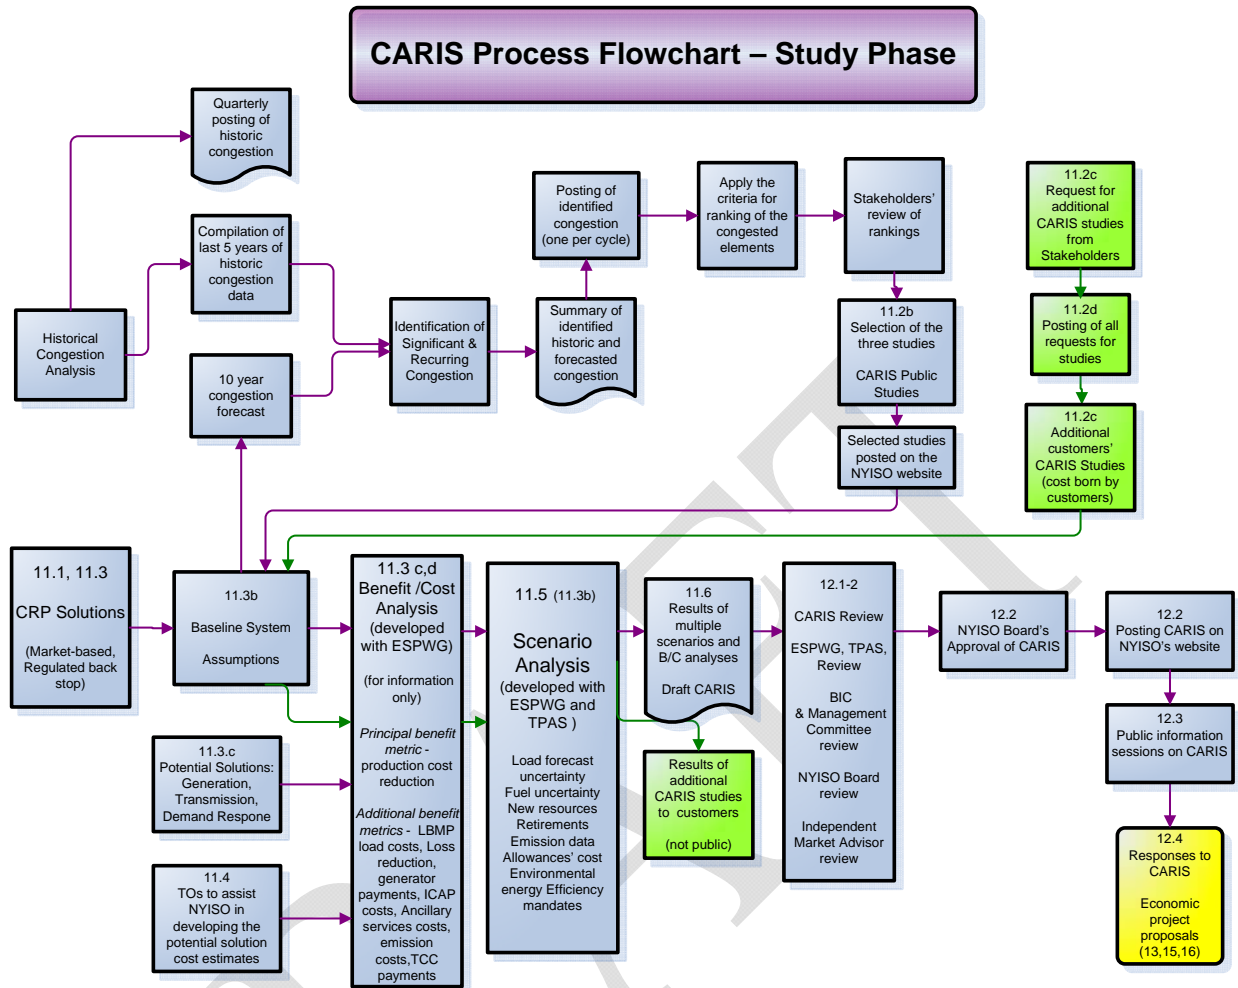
CARIS Process Flowchart – Study Phase

Quarterly posting of historic congestion

Compilation of last 5 years of historic congestion data

Historical Congestion Analysis

10 year congestion forecast

Identification of Significant & Recurring Congestion

Summary of identified historic and forecasted congestion

Posting of identified congestion (one per cycle)

Apply the criteria for ranking of the congested elements

Stakeholders' review of rankings

11.2b Selection of the three studies

CARIS Public Studies

Selected studies posted on the NYISO website

11.2c Request for additional CARIS studies from Stakeholders

11.2d Posting of all requests for studies

11.2c Additional customers' CARIS Studies (cost born by customers)

11.1, 11.3

CRP Solutions

(Market-based, Regulated back stop)

11.3b

Baseline System

Assumptions

11.3 c,d Benefit /Cost Analysis (developed with ESPWG)

(for information only)

Principal benefit metric - production cost reduction

Additional benefit metrics - LBMP load costs, Loss reduction, generator payments, ICAP costs, Ancillary services costs, emission costs,TCC payments

11.5 (11.3b)

Scenario Analysis (developed with ESPWG and TPAS )

Load forecast uncertainty
Fuel uncertainty
New resources
Retirements
Emission data
Allowances' cost
Environmental energy Efficiency mandates

11.6 Results of multiple scenarios and B/C analyses

Draft CARIS

Results of additional CARIS studies to customers

(not public)

12.1-2

CARIS Review

ESPWG, TPAS, Review

BIC & Management Committee review

NYISO Board review

Independent Market Advisor review

12.2 NYISO Board's Approval of CARIS

12.2 Posting CARIS on NYISO's website

12.3 Public information sessions on CARIS

12.4 Responses to CARIS

Economic project proposals (13,15,16)

11.3.c Potential Solutions: Generation, Transmission, Demand Respone

11.4 TOs to assist NYISO in developing the potential solution cost estimates